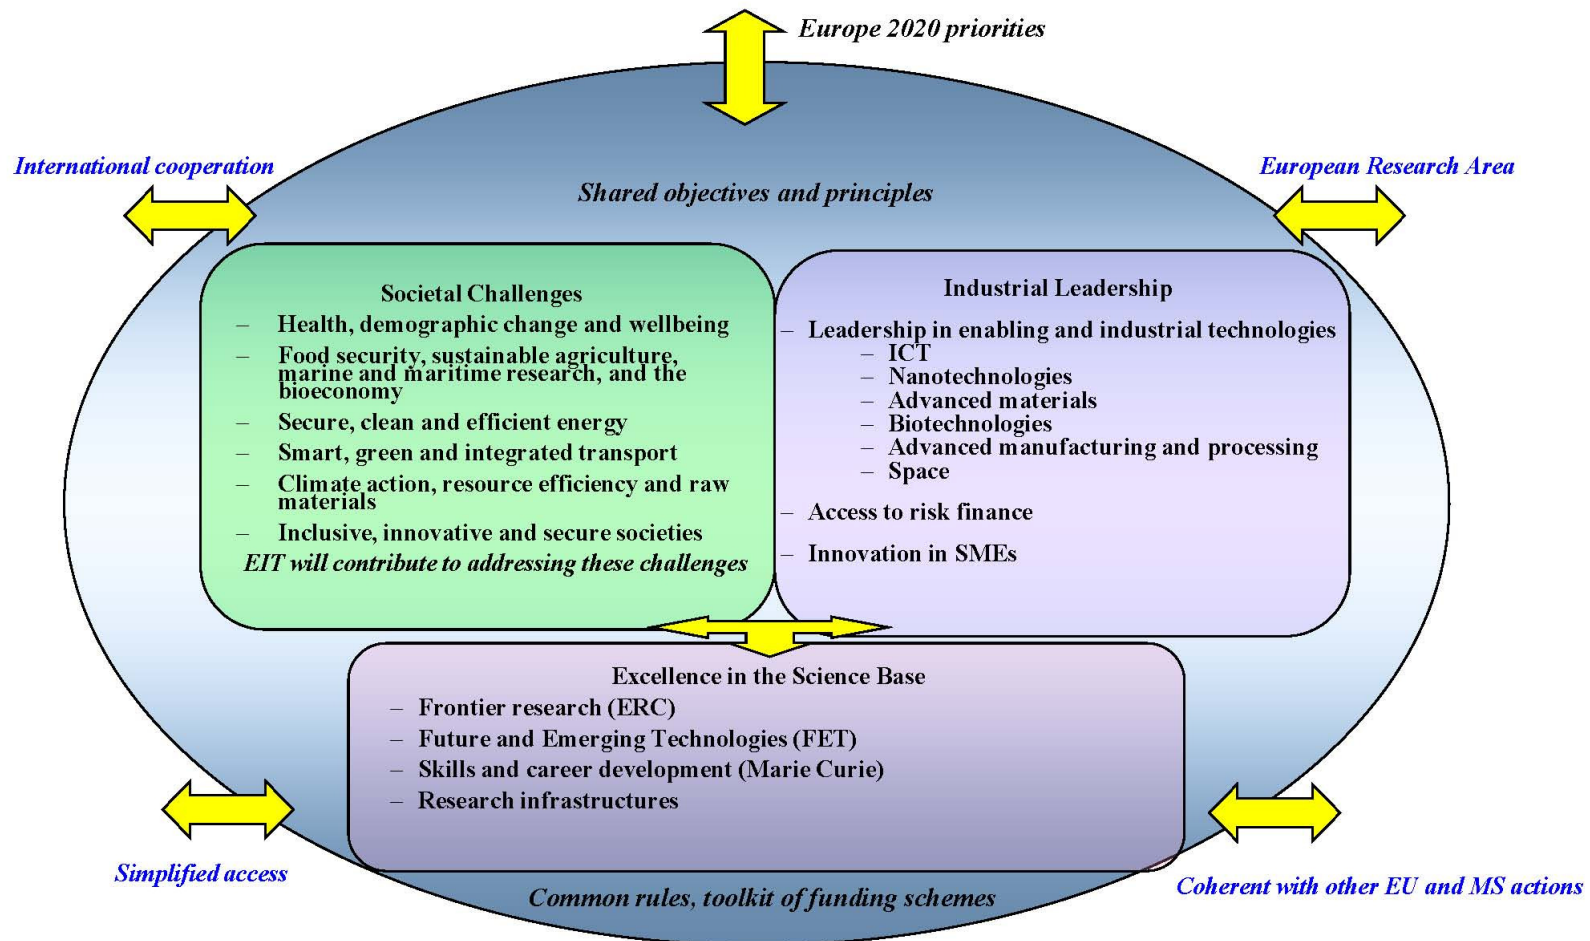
Europe 2020 priorities

International cooperation

European Research Area

Shared objectives and principles

Societal Challenges
– Health, demographic change and wellbeing
– Food security, sustainable agriculture, marine and maritime research, and the bioeconomy
– Secure, clean and efficient energy
– Smart, green and integrated transport
– Climate action, resource efficiency and raw materials
– Inclusive, innovative and secure societies
EIT will contribute to addressing these challenges

Industrial Leadership
– Leadership in enabling and industrial technologies
– ICT
– Nanotechnologies
– Advanced materials
– Biotechnologies
– Advanced manufacturing and processing
– Space
– Access to risk finance
– Innovation in SMEs

Excellence in the Science Base
– Frontier research (ERC)
– Future and Emerging Technologies (FET)
– Skills and career development (Marie Curie)
– Research infrastructures

Simplified access

Common rules, toolkit of funding schemes

Coherent with other EU and MS actions